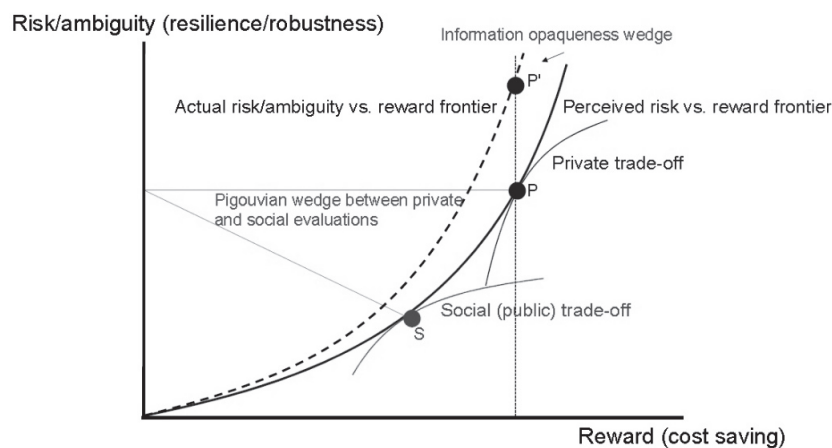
Risk/ambiguity (resilience/robustness)

Information opaqueness wedge

P'

Actual risk/ambiguity vs. reward frontier

Perceived risk vs. reward frontier

Private trade-off

Pigouvian wedge between private and social evaluations

P

Social (public) trade-off

S

Reward (cost saving)